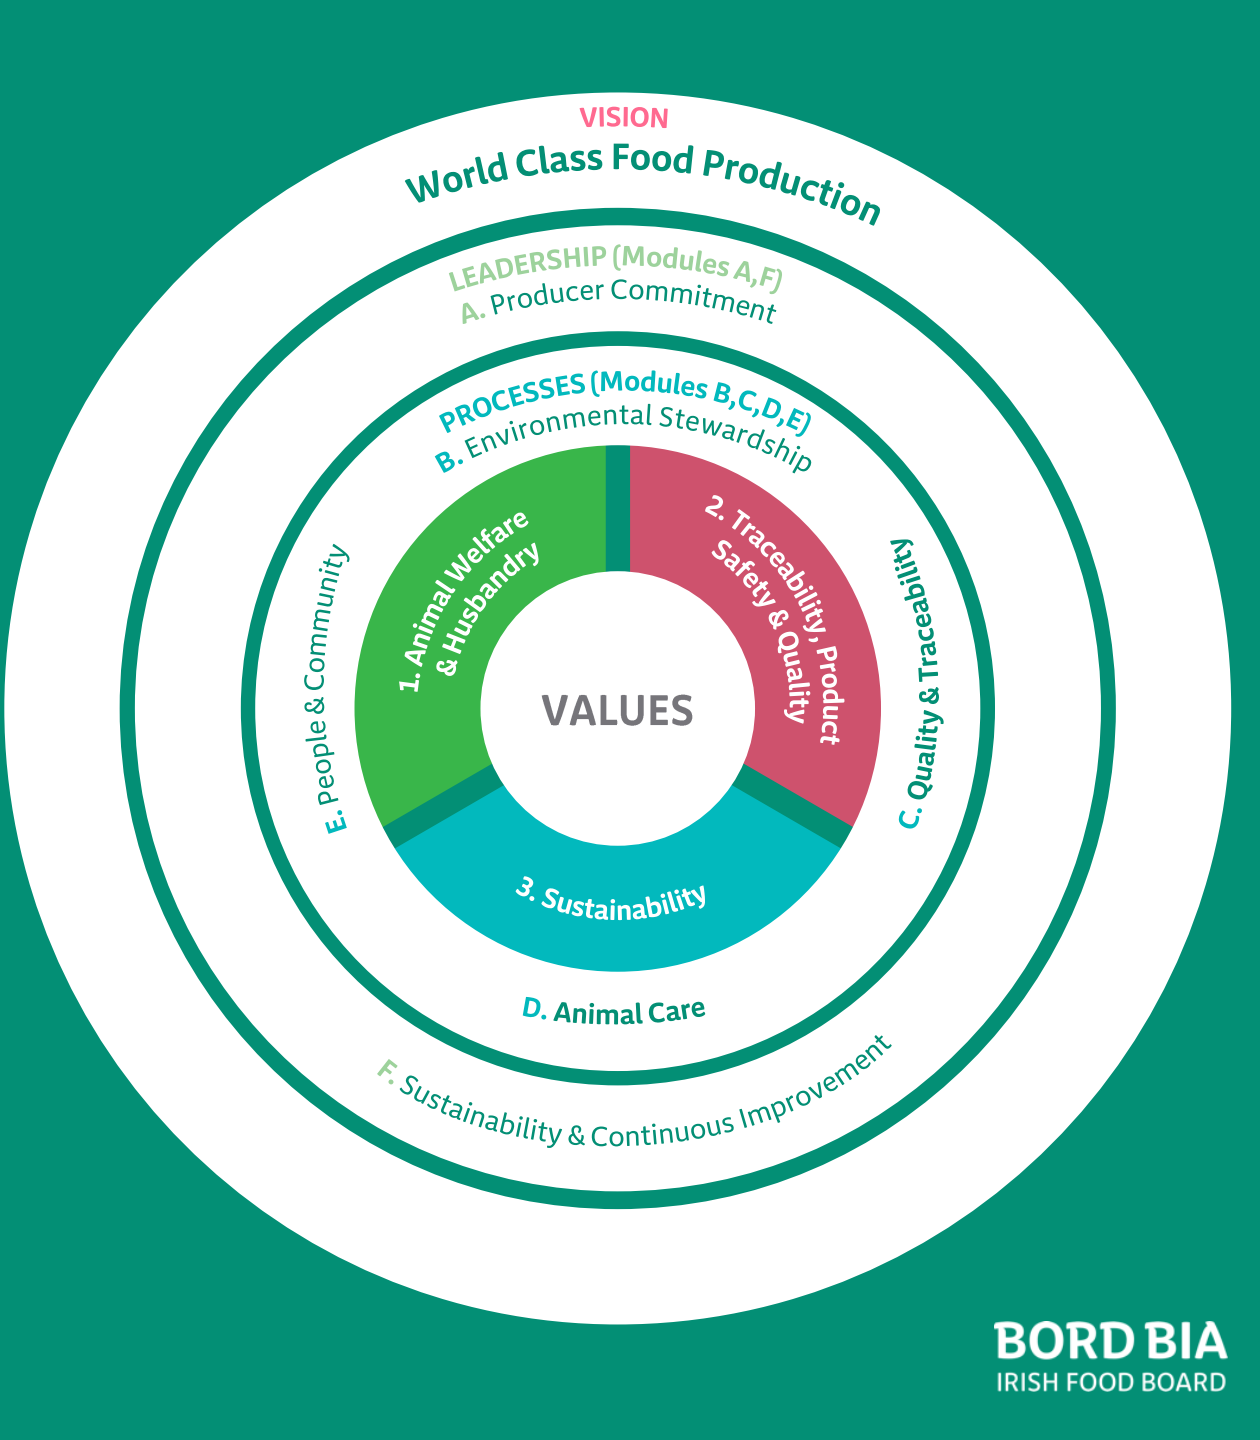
VISION
World Class Food Production

LEADERSHIP (Modules A,F)
A. Producer Commitment

PROCESSES (Modules B,C,D,E)
B. Environmental Stewardship

E. People & Community

1. Animal Welfare & Husbandry

2. Traceability, Product Safety & Quality

VALUES

C. Quality & Traceability

3. Sustainability

D. Animal Care

F. Sustainability & Continuous Improvement

BORD BIA
IRISH FOOD BOARD